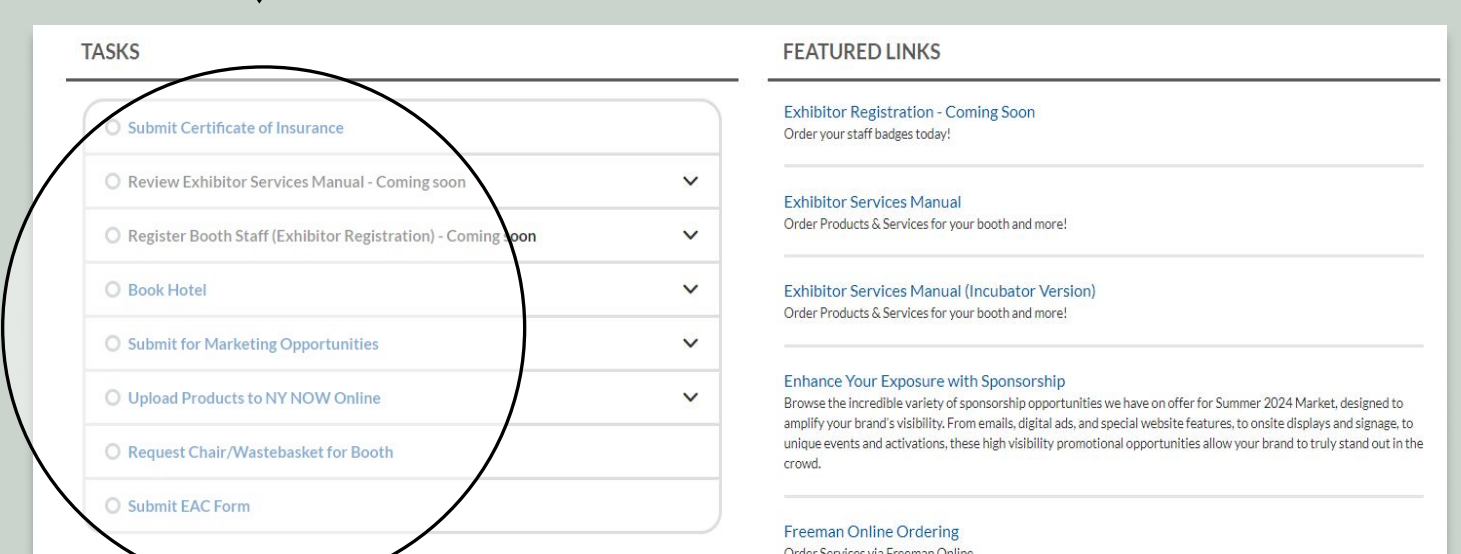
TASKS

Submit Certificate of Insurance

Review Exhibitor Services Manual - Coming soon

Register Booth Staff (Exhibitor Registration) - Coming soon

Book Hotel

Submit for Marketing Opportunities

Upload Products to NY NOW Online

Request Chair/Wastebasket for Booth

Submit EAC Form

FEATURED LINKS

Exhibitor Registration - Coming Soon
Order your staff badges today!

Exhibitor Services Manual
Order Products & Services for your booth and more!

Exhibitor Services Manual (Incubator Version)
Order Products & Services for your booth and more!

Enhance Your Exposure with Sponsorship
Browse the incredible variety of sponsorship opportunities we have on offer for Summer 2024 Market, designed to amplify your brand's visibility. From emails, digital ads, and special website features, to onsite displays and signage, to unique events and activations, these high visibility promotional opportunities allow your brand to truly stand out in the crowd.

Freeman Online Ordering
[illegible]